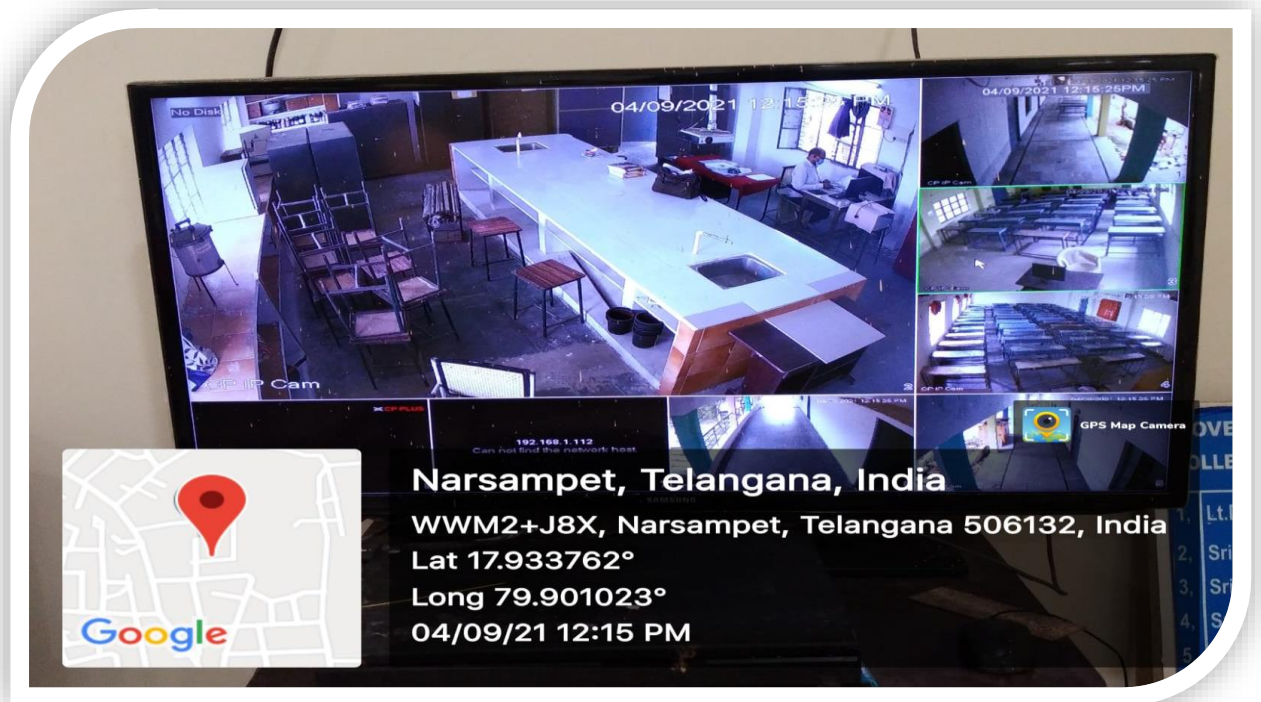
No Disk

04/09/2021 12:15:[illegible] PM

CP IP Cam

04/09/2021 12:15:25PM

CP IP Cam

CP IP Cam

CP PLUS

192.168.1.112
Can not find the network host.

SAMSUNG

GPS Map Camera

Narsampet, Telangana, India

WWM2+J8X, Narsampet, Telangana 506132, India

Lat 17.933762°

Long 79.901023°

04/09/21 12:15 PM

Google

OVE
OLLE
1. Lt.
2. Sri
3. Sri
4. S
5.